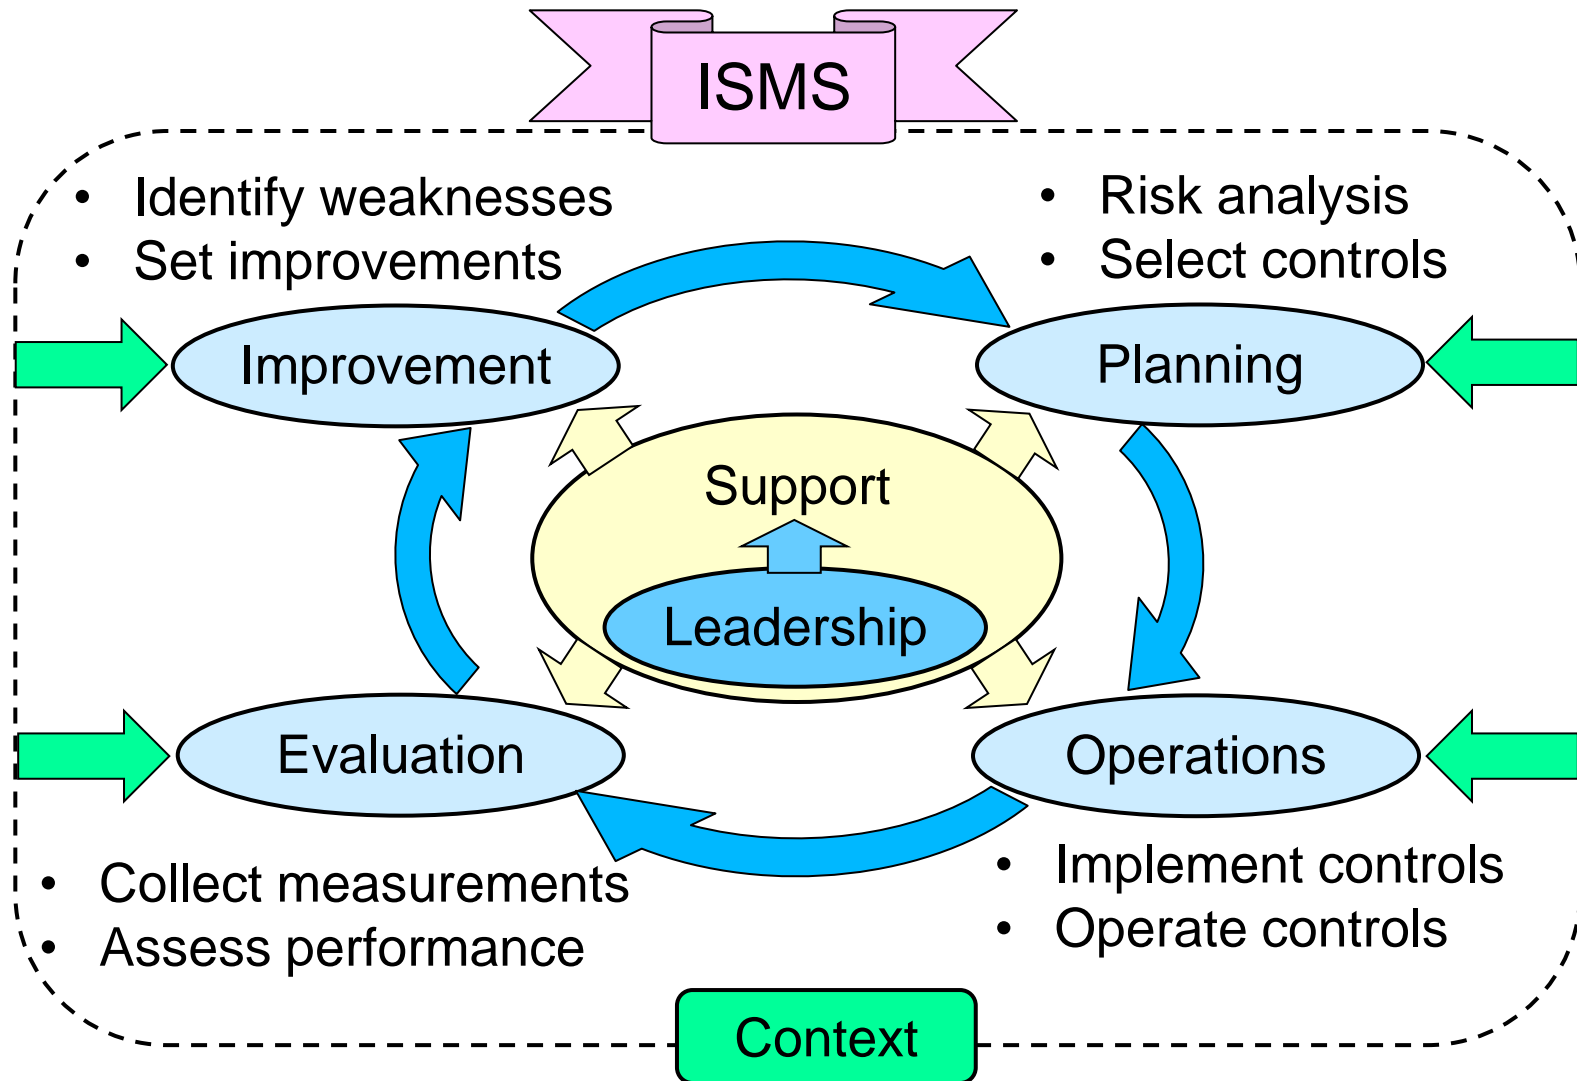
ISMS

• Identify weaknesses
• Set improvements

• Risk analysis
• Select controls

Improvement

Planning

Support

Leadership

Evaluation

Operations

• Collect measurements
• Assess performance

• Implement controls
• Operate controls

Context